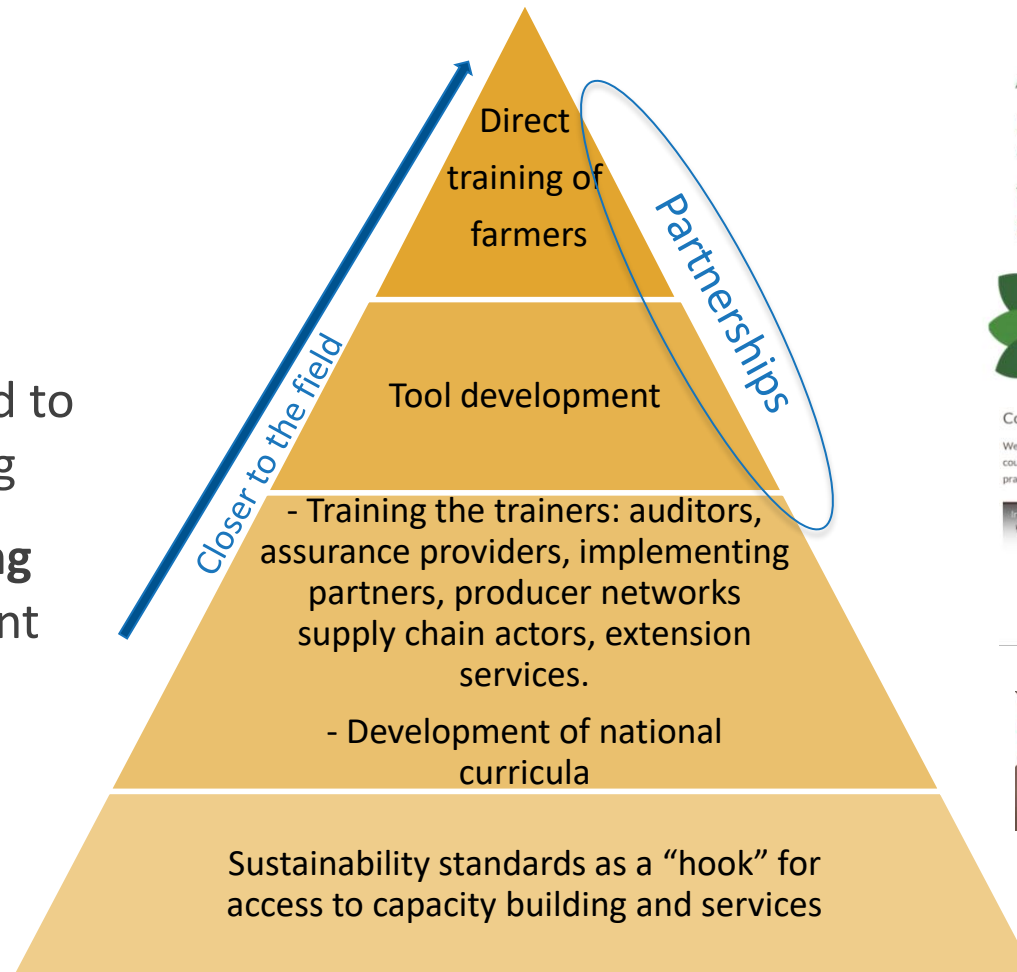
d to
g
ng
nt

Direct training of farmers

Partnerships

Closer to the field

Tool development

- Training the trainers: auditors, assurance providers, implementing partners, producer networks supply chain actors, extension services.

- Development of national curricula

Sustainability standards as a "hook" for access to capacity building and services

Co
We
cou
pra